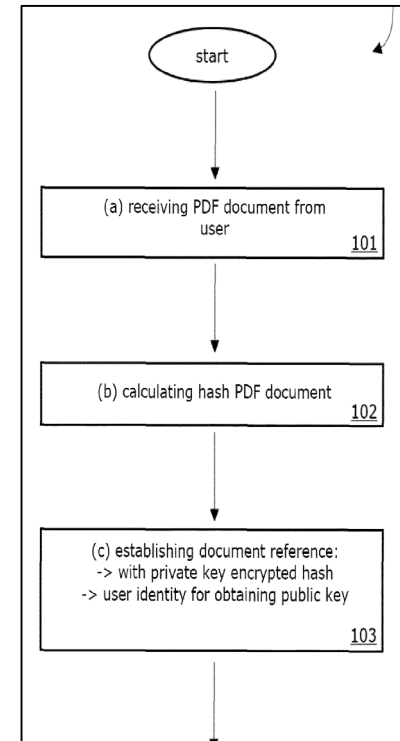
start

(a) receiving PDF document from user

101

(b) calculating hash PDF document

102

(c) establishing document reference:
-> with private key encrypted hash
-> user identity for obtaining public key

103